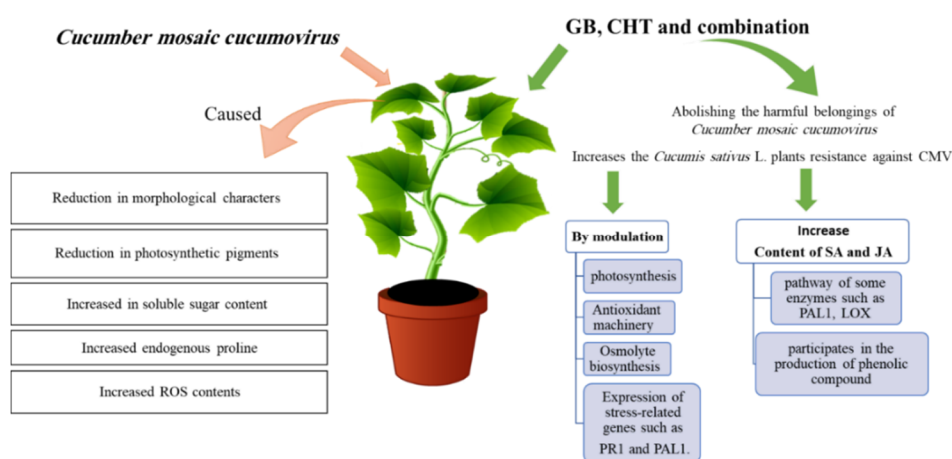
Cucumber mosaic cucumovirus

GB, CHT and combination

Caused

Abolishing the harmful belongings of Cucumber mosaic cucumovirus

Increases the Cucumis sativus L. plants resistance against CMV

Reduction in morphological characters

Reduction in photosynthetic pigments

Increased in soluble sugar content

Increased endogenous proline

Increased ROS contents

By modulation

photosynthesis

Antioxidant machinery

Osmolyte biosynthesis

Expression of stress-related genes such as PR1 and PAL1.

Increase Content of SA and JA

pathway of some enzymes such as PAL1, LOX

participates in the production of phenolic compound